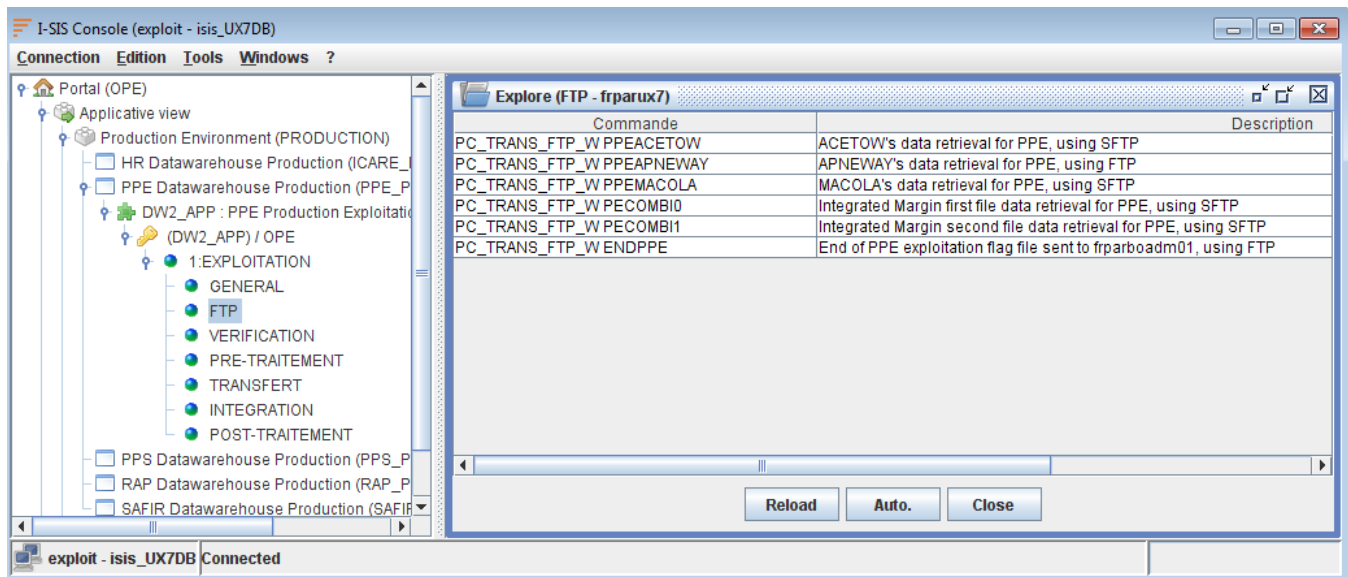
I-SIS Console (exploit - isis_UX7DB)

Connection Edition Tools Windows ?

Portal (OPE)
Applicative view
Production Environment (PRODUCTION)
HR Datawarehouse Production (ICARE_
PPE Datawarehouse Production (PPE_P
DW2_APP : PPE Production Exploitati
(DW2_APP) / OPE
1:EXPLOITATION
GENERAL
FTP
VERIFICATION
PRE-TRAITEMENT
TRANSFERT
INTEGRATION
POST-TRAITEMENT
PPS Datawarehouse Production (PPS_P
RAP Datawarehouse Production (RAP_P
SAFIR Datawarehouse Production (SAFIR

Explore (FTP - frparux7)

| Commande | Description |
|---|---|
| PC_TRANS_FTP_W PPEACETOW | ACETOW's data retrieval for PPE, using SFTP |
| PC_TRANS_FTP_W PPEAPNEWAY | APNEWAY's data retrieval for PPE, using FTP |
| PC_TRANS_FTP_W PPEMACOLA | MACOLA's data retrieval for PPE, using SFTP |
| PC_TRANS_FTP_W PECOMBI0 | Integrated Margin first file data retrieval for PPE, using SFTP |
| PC_TRANS_FTP_W PECOMBI1 | Integrated Margin second file data retrieval for PPE, using SFTP |
| PC_TRANS_FTP_W ENDPPE | End of PPE exploitation flag file sent to frparboadm01, using FTP |

Reload Auto. Close

exploit - isis_UX7DB Connected